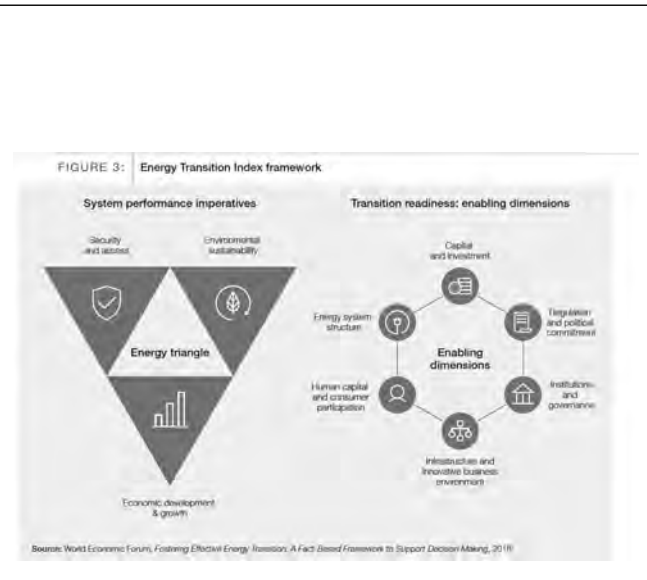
FIGURE 3: Energy Transition Index framework

System performance imperatives

Security and access

Environmental sustainability

Energy triangle

Economic development & growth

Transition readiness: enabling dimensions

Capital and investment

Regulation and political commitment

Institutions and governance

Infrastructure and innovative business environment

Human capital and consumer participation

Energy system structure

Enabling dimensions

Source: World Economic Forum, Fostering Effective Energy Transition: A Fact Based Framework to Support Decision Making, 2018